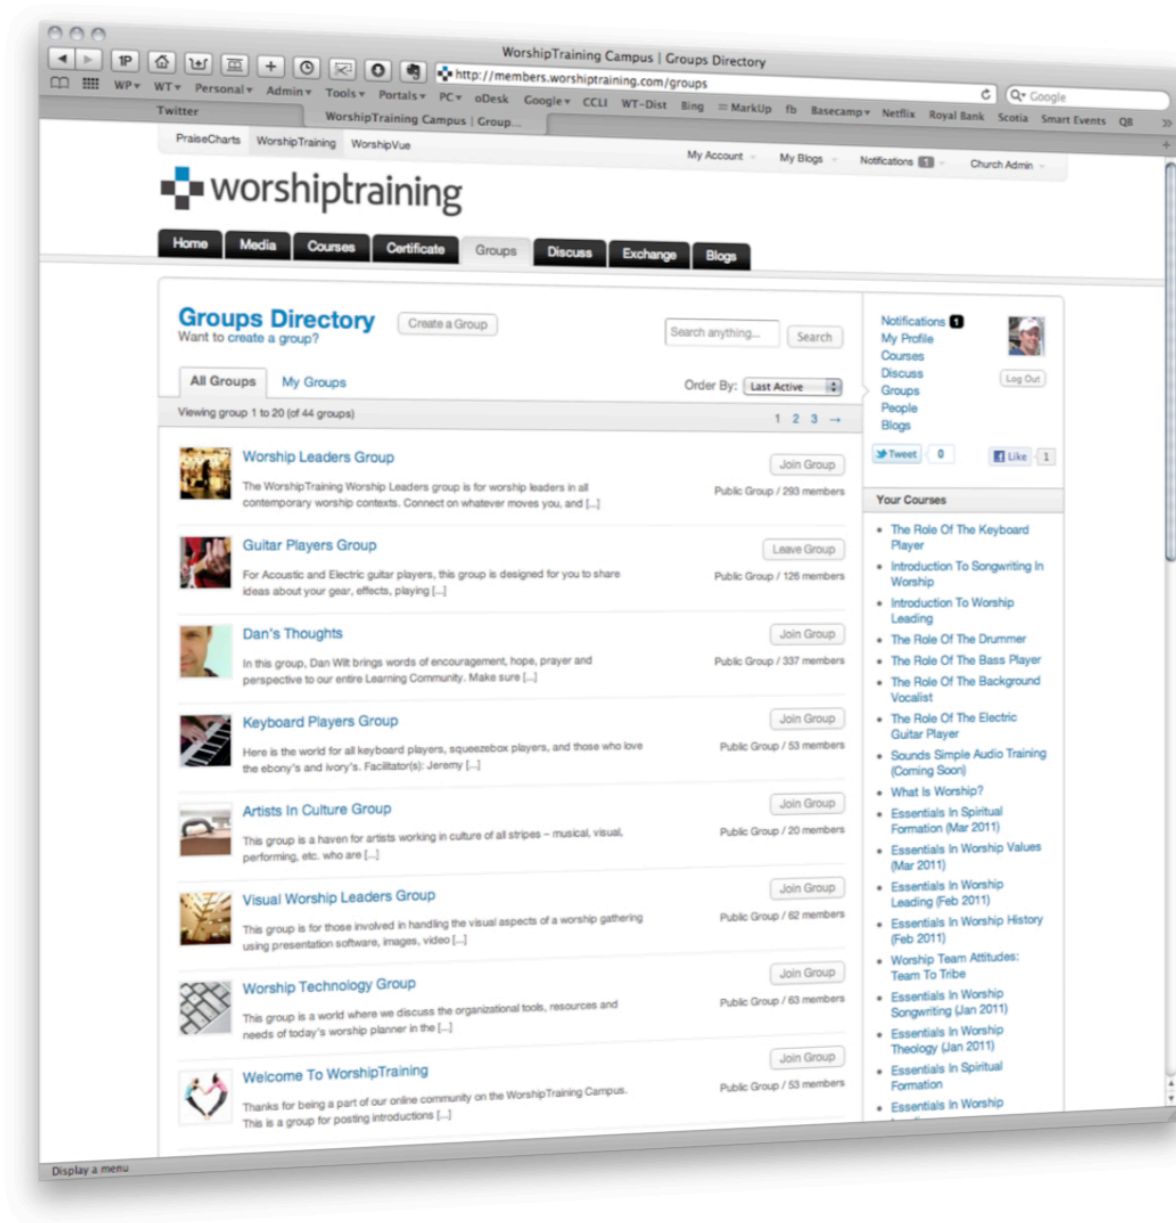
WorshipTraining Campus | Groups Directory

1P

http://members.worshiptraining.com/groups

Google

WP▾ WT▾ Personal▾ Admin▾ Tools▾ Portals▾ PC▾ oDesk Google▾ CCLI WT-Dist Bing MarkUp fb Basecamp▾ Netflix Royal Bank Scotia Smart Events QB

Twitter

WorshipTraining Campus | Group...

PraiseCharts WorshipTraining WorshipVue

My Account My Blogs Notifications 1 Church Admin

worshiptraining

Home Media Courses Certificate Groups Discuss Exchange Blogs

Groups Directory
Want to create a group?

Create a Group

Search anything... Search

All Groups My Groups

Order By: Last Active

Viewing group 1 to 20 (of 44 groups)

1 2 3 →

Worship Leaders Group
The WorshipTraining Worship Leaders group is for worship leaders in all contemporary worship contexts. Connect on whatever moves you, and [...]
Join Group
Public Group / 293 members

Guitar Players Group
For Acoustic and Electric guitar players, this group is designed for you to share ideas about your gear, effects, playing [...]
Leave Group
Public Group / 126 members

Dan's Thoughts
In this group, Dan Wilt brings words of encouragement, hope, prayer and perspective to our entire Learning Community. Make sure [...]
Join Group
Public Group / 337 members

Keyboard Players Group
Here is the world for all keyboard players, squeezebox players, and those who love the ebony's and ivory's. Facilitator(s): Jeremy [...]
Join Group
Public Group / 53 members

Artists In Culture Group
This group is a haven for artists working in culture of all stripes – musical, visual, performing, etc. who are [...]
Join Group
Public Group / 20 members

Visual Worship Leaders Group
This group is for those involved in handling the visual aspects of a worship gathering using presentation software, images, video [...]
Join Group
Public Group / 62 members

Worship Technology Group
This group is a world where we discuss the organizational tools, resources and needs of today's worship planner in the [...]
Join Group
Public Group / 63 members

Welcome To WorshipTraining
Thanks for being a part of our online community on the WorshipTraining Campus. This is a group for posting introductions [...]
Join Group
Public Group / 53 members

Notifications 1
My Profile
Courses
Discuss
Groups
People
Blogs

Log Out

Tweet 0
Like 1

Your Courses

• The Role Of The Keyboard Player
• Introduction To Songwriting In Worship
• Introduction To Worship Leading
• The Role Of The Drummer
• The Role Of The Bass Player
• The Role Of The Background Vocalist
• The Role Of The Electric Guitar Player
• Sounds Simple Audio Training (Coming Soon)
• What Is Worship?
• Essentials In Spiritual Formation (Mar 2011)
• Essentials In Worship Values (Mar 2011)
• Essentials In Worship Leading (Feb 2011)
• Essentials In Worship History (Feb 2011)
• Worship Team Attitudes: Team To Tribe
• Essentials In Worship Songwriting (Jan 2011)
• Essentials In Worship Theology (Jan 2011)
• Essentials In Spiritual Formation
• Essentials In Worship

Display a menu